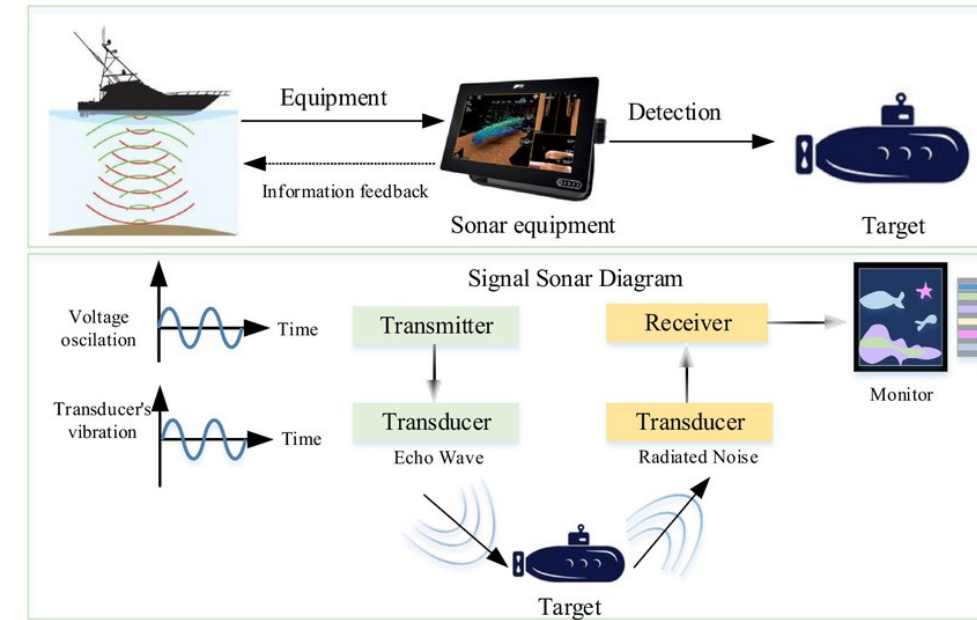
Equipment

Detection

Information feedback

Sonar equipment

Target

Signal Sonar Diagram

Voltage oscilation

Time

Transducer's vibration

Time

Transmitter

Transducer

Echo Wave

Receiver

Transducer

Radiated Noise

Monitor

Target